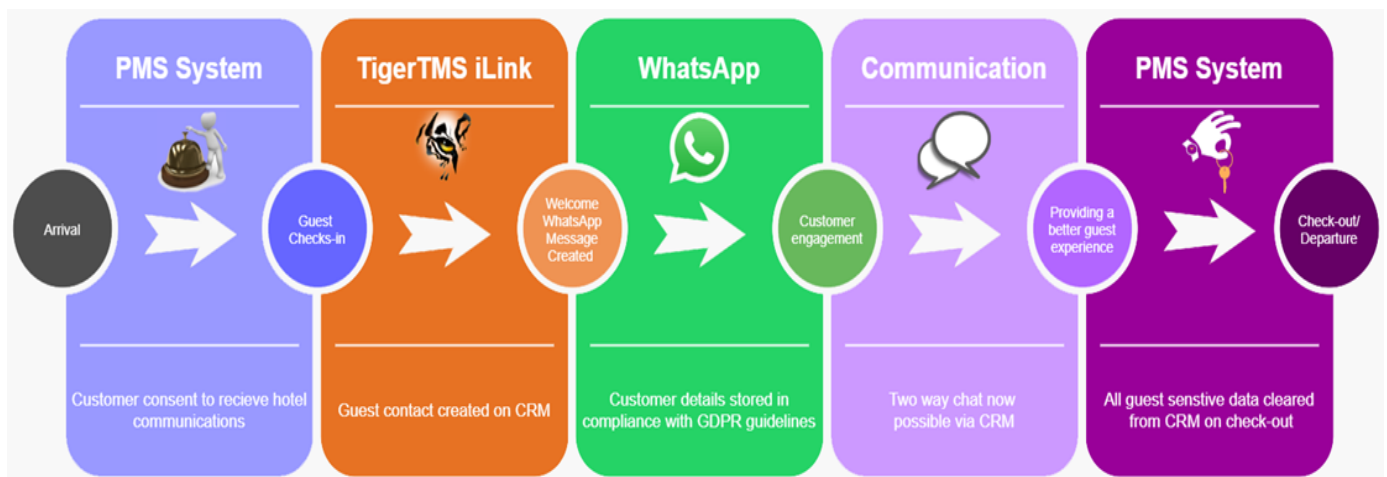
PMS System

Arrival

Guest Checks-in

Customer consent to recieve hotel communications

TigerTMS iLink

Welcome WhatsApp Message Created

Guest contact created on CRM

WhatsApp

Customer engagement

Customer details stored in compliance with GDPR guidelines

Communication

Providing a better guest experience

Two way chat now possible via CRM

PMS System

Check-out/ Departure

All guest senstive data cleared from CRM on check-out